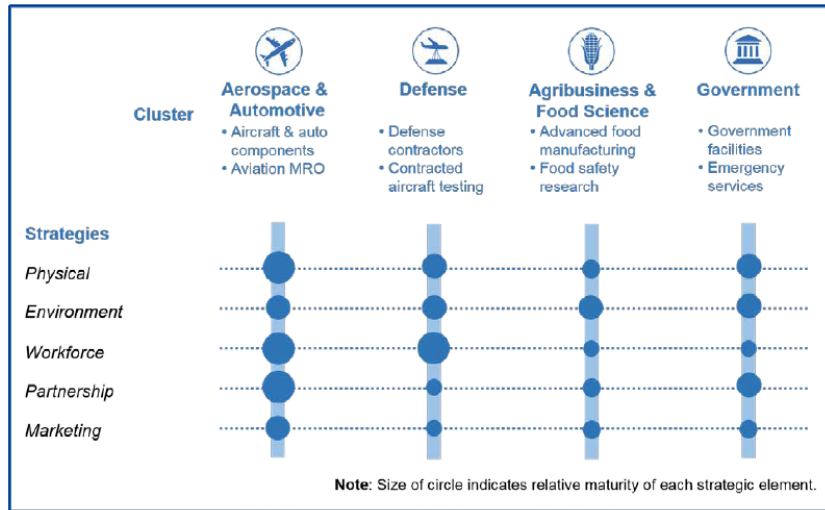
Cluster

Aerospace & Automotive
• Aircraft & auto components
• Aviation MRO

Defense
• Defense contractors
• Contracted aircraft testing

Agribusiness & Food Science
• Advanced food manufacturing
• Food safety research

Government
• Government facilities
• Emergency services

Strategies

Physical

Environment

Workforce

Partnership

Marketing

**Note**: Size of circle indicates relative maturity of each strategic element.